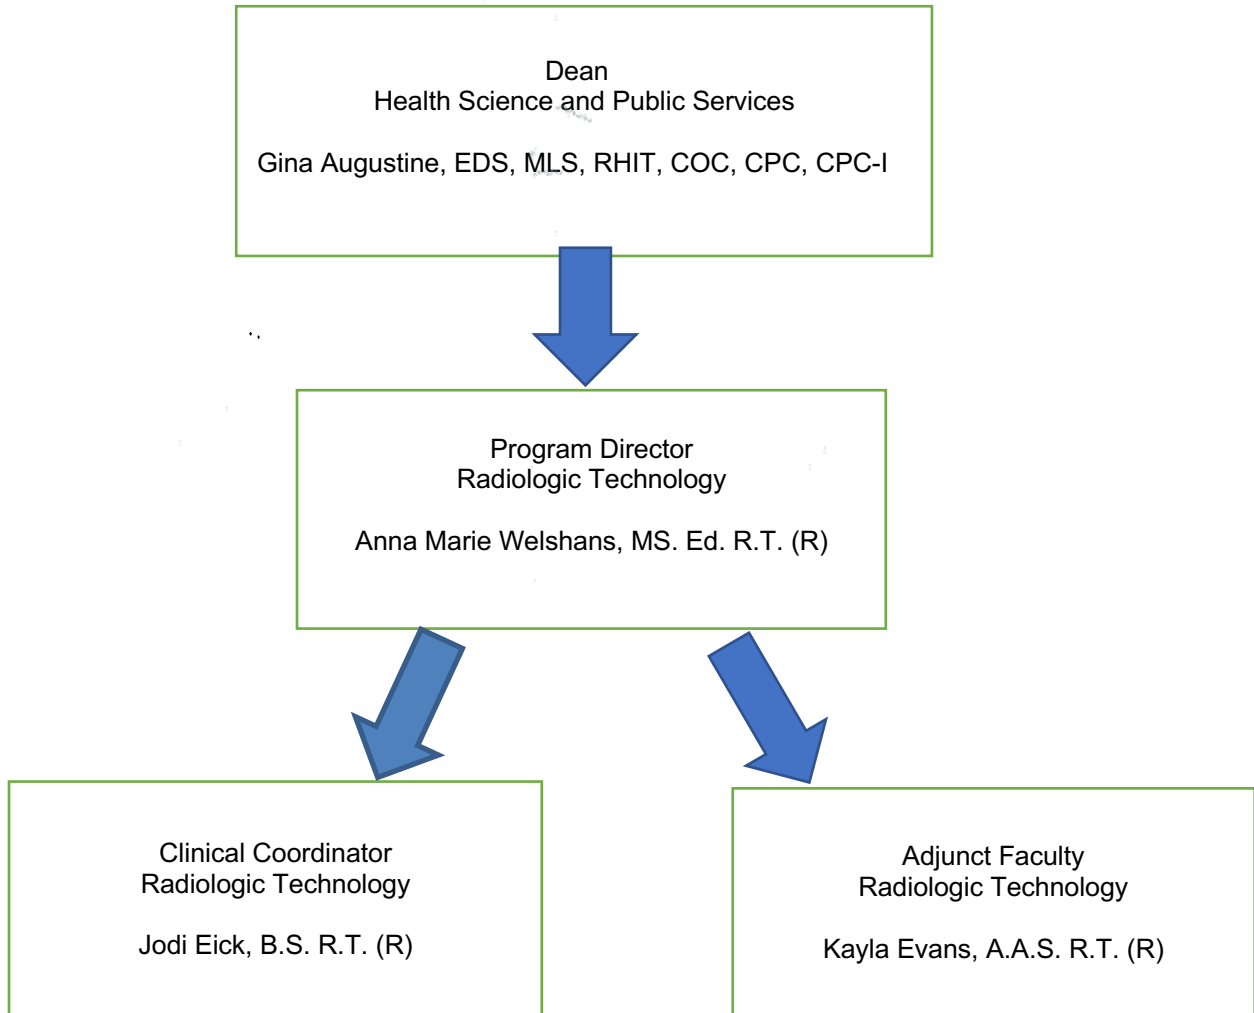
Dean
Health Science and Public Services

Gina Augustine, EDS, MLS, RHIT, COC, CPC, CPC-I

Program Director
Radiologic Technology

Anna Marie Welshans, MS. Ed. R.T. (R)

Clinical Coordinator
Radiologic Technology

Jodi Eick, B.S. R.T. (R)

Adjunct Faculty
Radiologic Technology

Kayla Evans, A.A.S. R.T. (R)